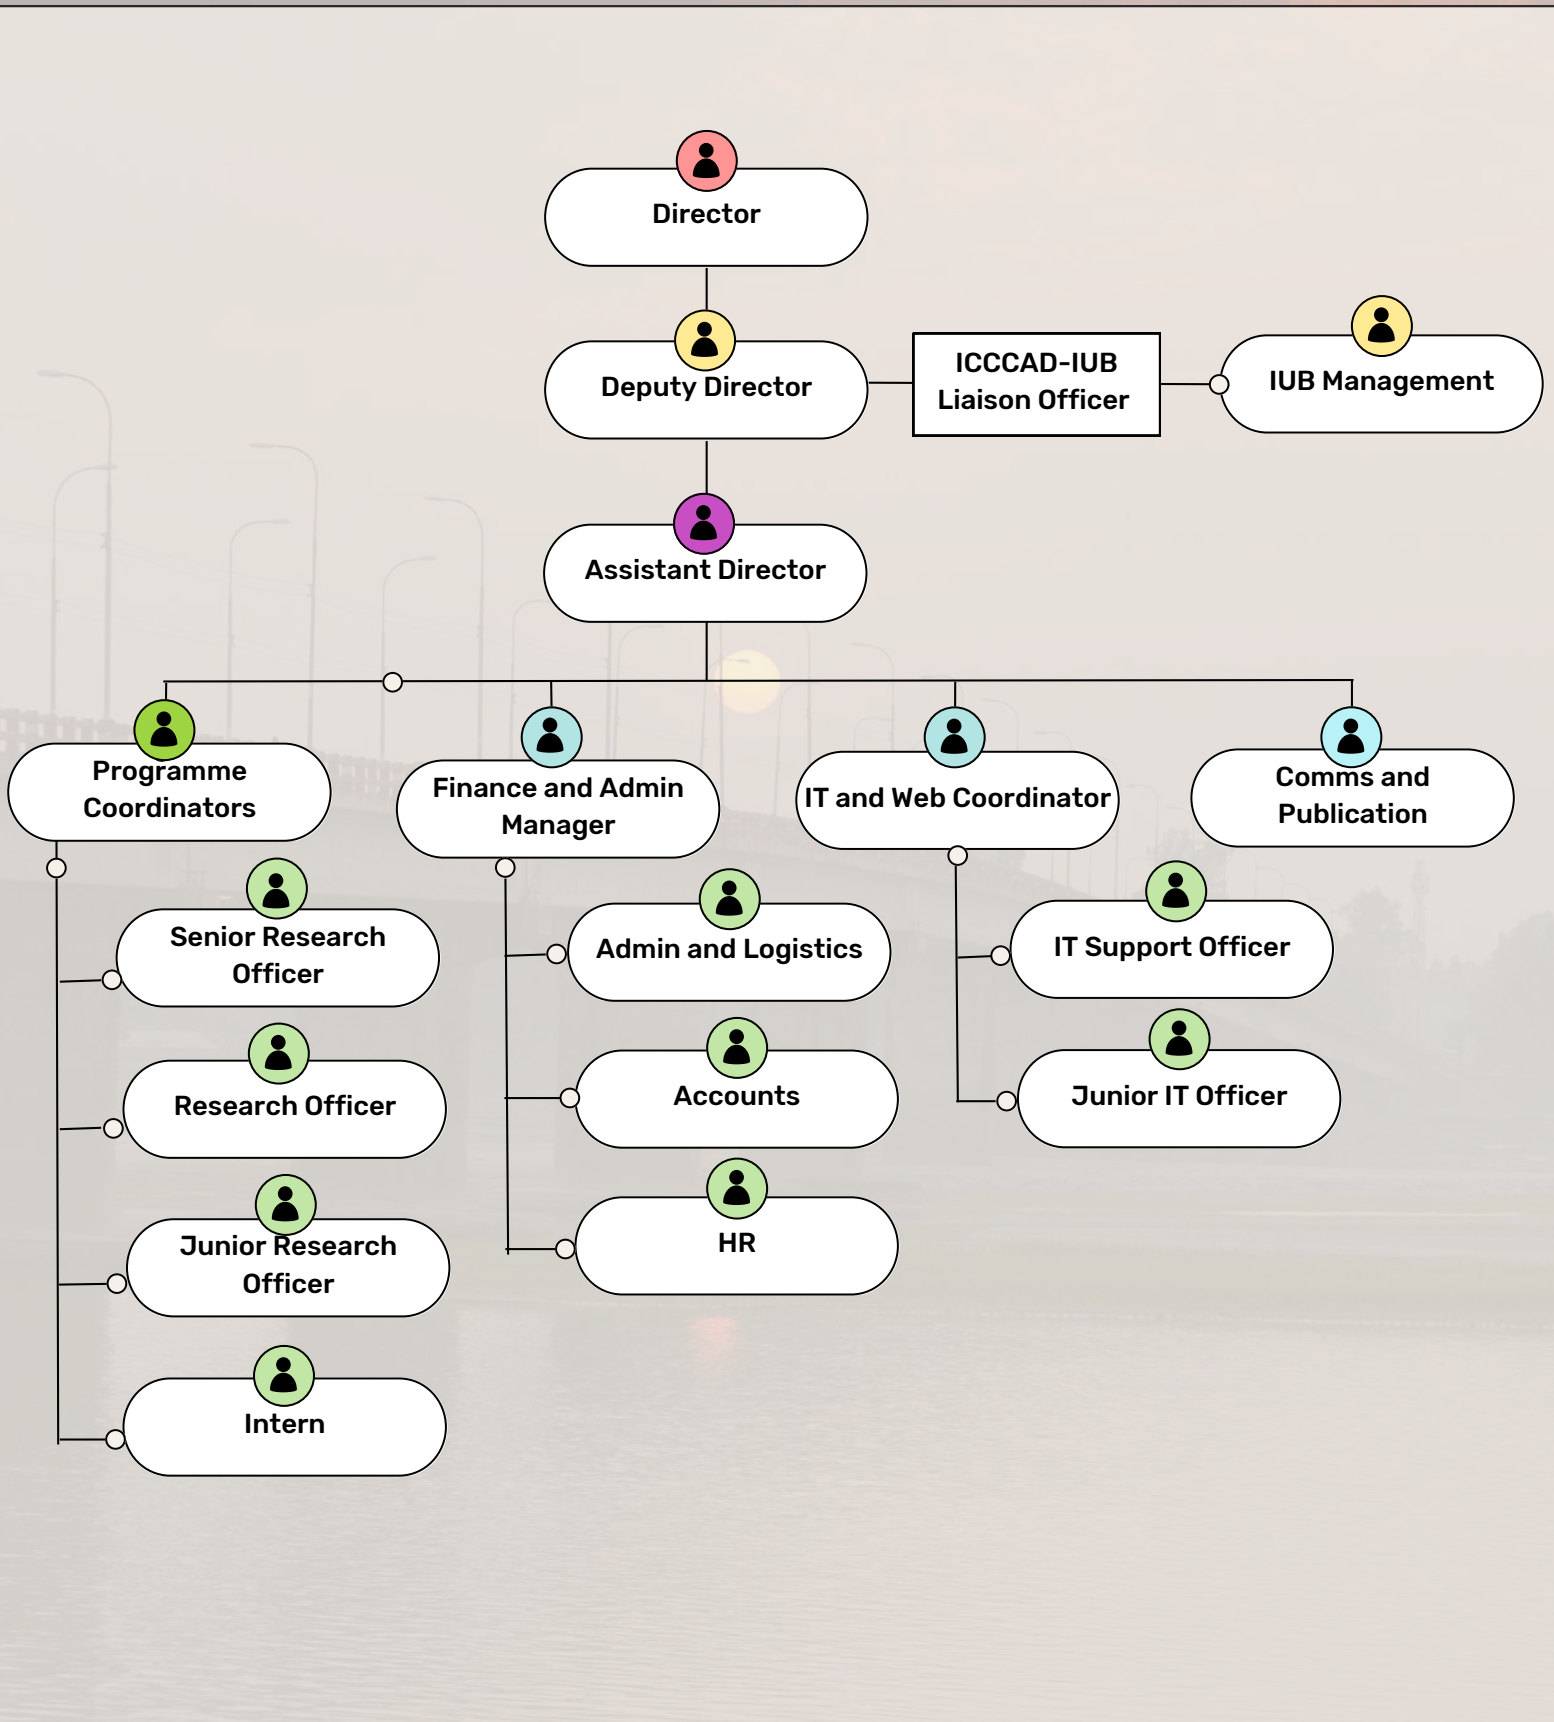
Director

Deputy Director

ICCCAD-IUB Liaison Officer

IUB Management

Assistant Director

Programme Coordinators

Finance and Admin Manager

IT and Web Coordinator

Comms and Publication

Senior Research Officer

Research Officer

Junior Research Officer

Intern

Admin and Logistics

Accounts

HR

IT Support Officer

Junior IT Officer